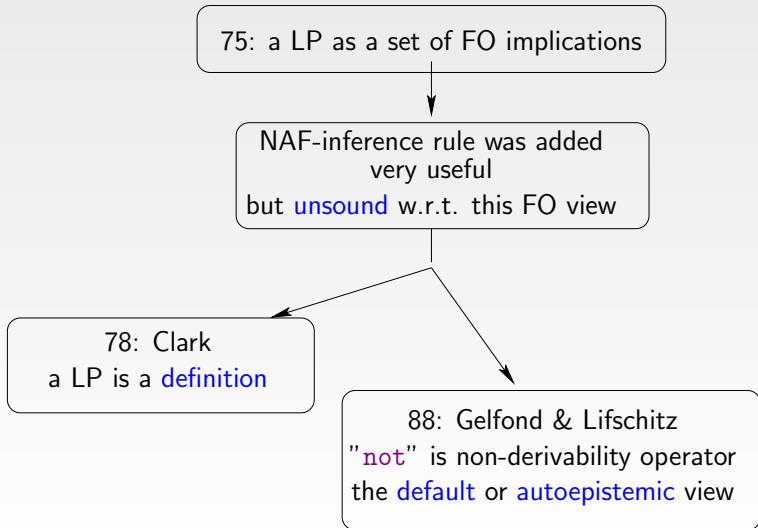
75: a LP as a set of FO implications

NAF-inference rule was added
very useful
but unsound w.r.t. this FO view

78: Clark
a LP is a definition

88: Gelfond & Lifschitz
"not" is non-derivability operator
the default or autoepistemic view